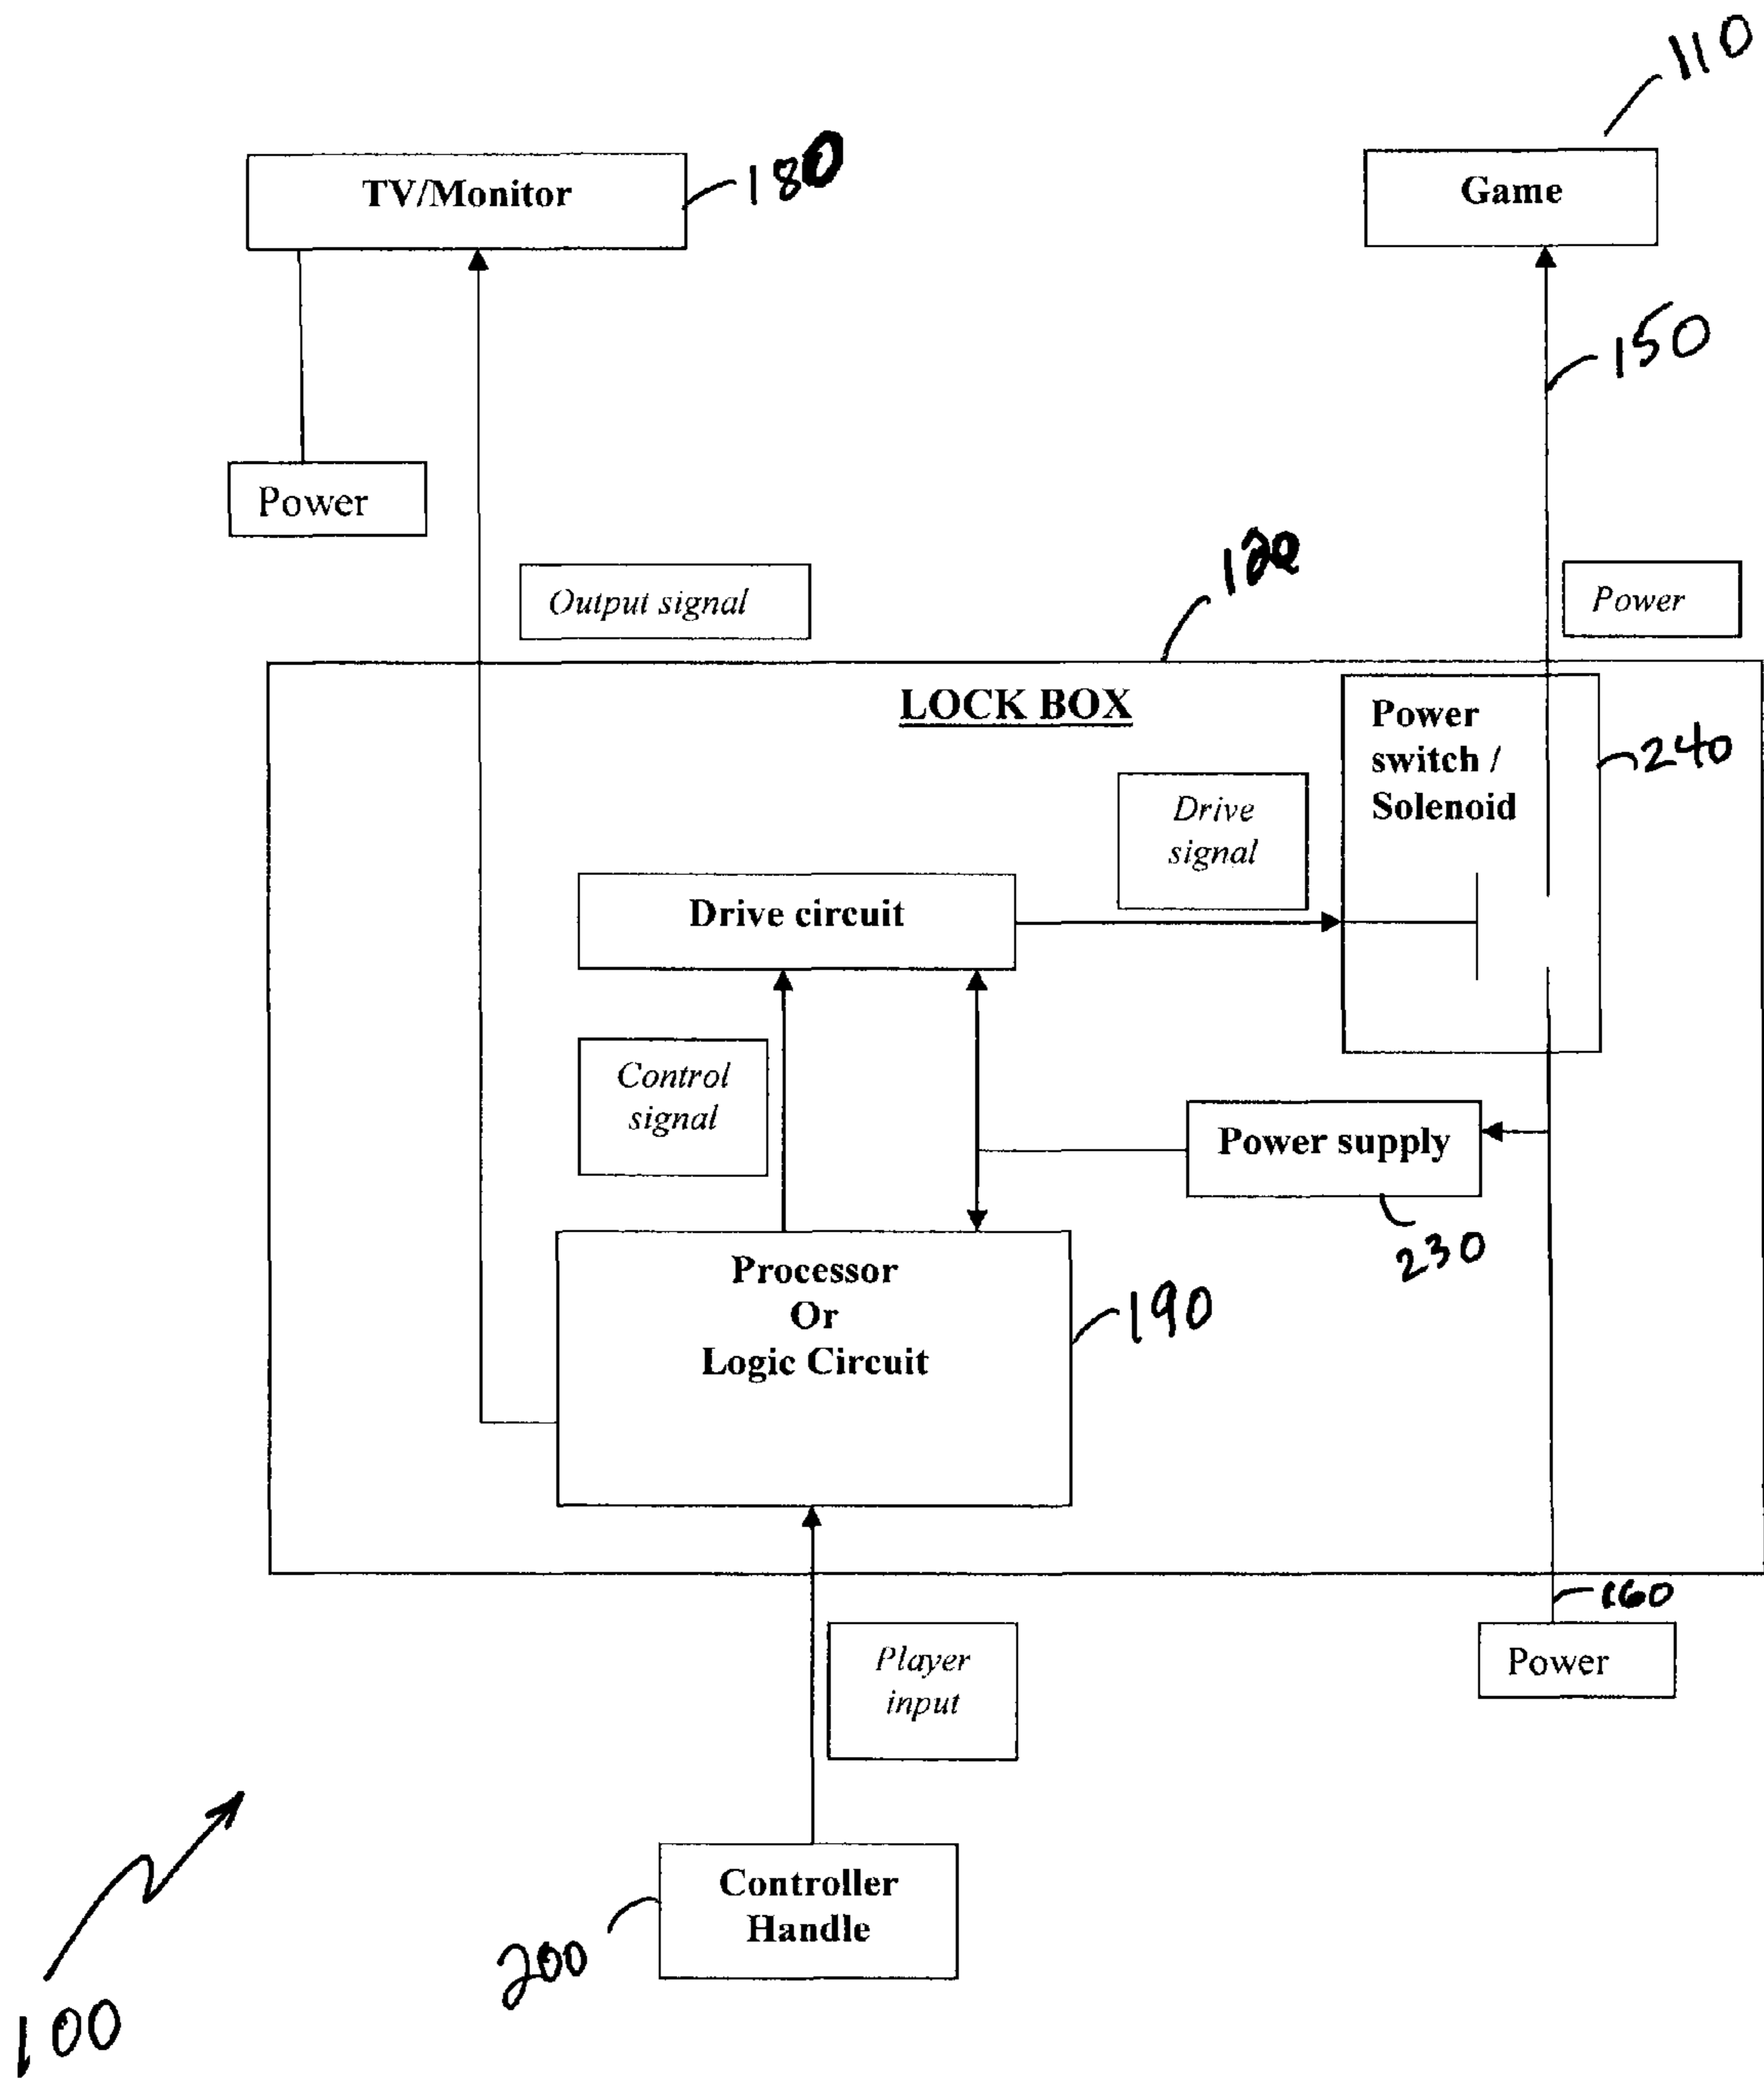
110

TV/Monitor 180

Game

150

Power

120

Output signal

Power

LOCK BOX

Power switch / Solenoid

240

Drive signal

Drive circuit

Control signal

Power supply

230

Processor Or Logic Circuit

190

160

Power

Player input

Controller Handle

200

100